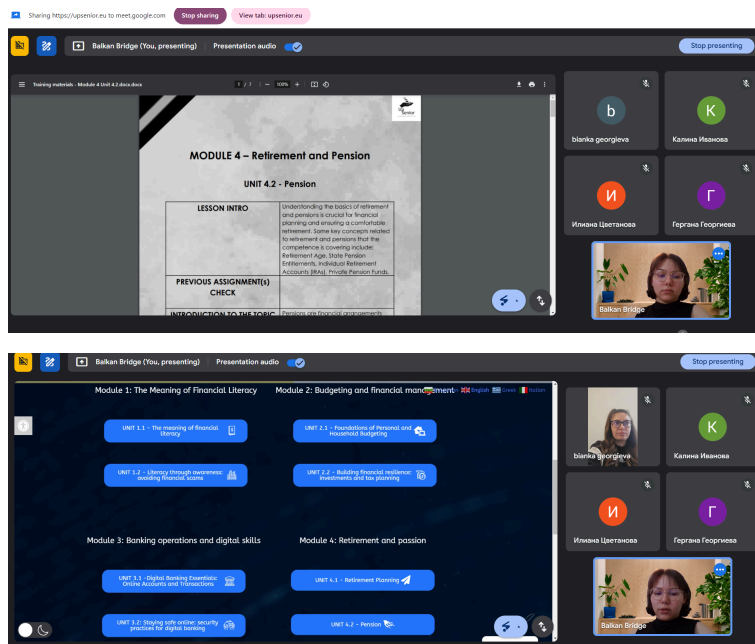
Sharing https://upsenior.eu to meet.google.com. Stop sharing View tab: upsenior.eu

Balkan Bridge (You, presenting) Presentation audio Stop presenting

Training materials - Module 4 Unit 4.2.docx.docx 1 / 1 100%

Senior

MODULE 4 – Retirement and Pension

UNIT 4.2 - Pension

| LESSON INTRO | Understanding the basics of retirement and pensions is crucial for financial planning and ensuring a comfortable retirement. Some key concepts related to retirement and persions that the competence is covering include: Retirement Age, State Pension Entitlements, Individual Retirement Accounts (IRAs), Private Pension Funds. |
|---|---|
| PREVIOUS ASSIGNMENT(s) CHECK | |
| INTRODUCTION TO THE TOPIC | Persions are financial arrangements |

b bianka georgieva
K Калина Иванова
И Илиана Цветанова
Г Гергана Георгиева
Balkan Bridge

Balkan Bridge (You, presenting) Presentation audio Stop presenting

Module 1: The Meaning of Financial Literacy

Module 2: Budgeting and financial management

English Greek Italian

UNIT 1.1 - The meaning of financial literacy

UNIT 2.1 - Foundations of Personal and Household Budgeting

UNIT 1.2 - Literacy through awareness: avoiding financial scams

UNIT 2.2 - Building financial resilience: investments and tax planning

Module 3: Banking operations and digital skills

Module 4: Retirement and passion

UNIT 3.1 - Digital Banking Essentials: Online Accounts and Transactions

UNIT 4.1 - Retirement Planning

UNIT 3.2: Staying safe online: security practices for digital banking

UNIT 4.2 - Pension

bianka georgieva
K Калина Иванова
И Илиана Цветанова
Г Гергана Георгиева
Balkan Bridge